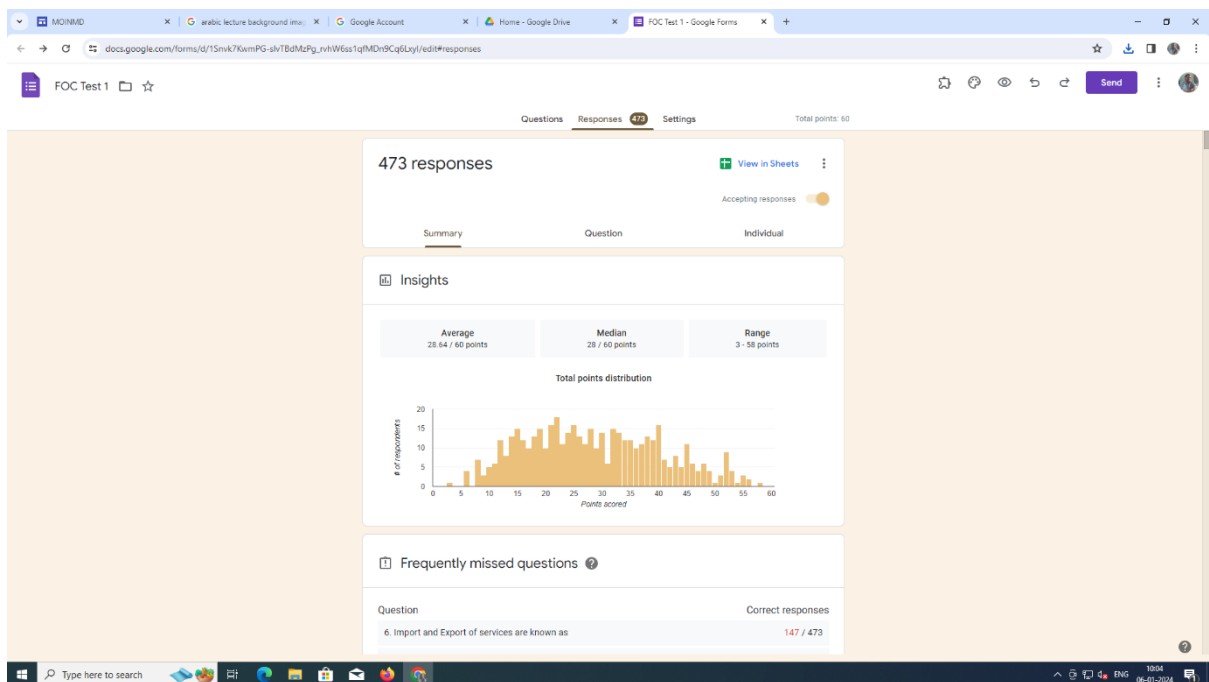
MOINMD ×
arabic lecture background ima ×
Google Account ×
Home - Google Drive ×
FOC Test 1 - Google Forms ×
+

docs.google.com/forms/d/1Snvk7KwmPG-slvTBdMzPg_rvhW6ss1qfMDn9Cq6Lxyl/edit#responses

FOC Test 1

Send

Questions Responses 473 Settings Total points: 60

473 responses

View in Sheets

Accepting responses

Summary Question Individual

Insights

| Average | Median | Range |
|---|---|---|
| 28.64 / 60 points | 28 / 60 points | 3 - 58 points |

Total points distribution

20
15
10
5
0

# of respondents

0 5 10 15 20 25 30 35 40 45 50 55 60

Points scored

Frequently missed questions

Question Correct responses

6. Import and Export of services are known as 147 / 473

Type here to search

ENG 10:04 06-01-2024